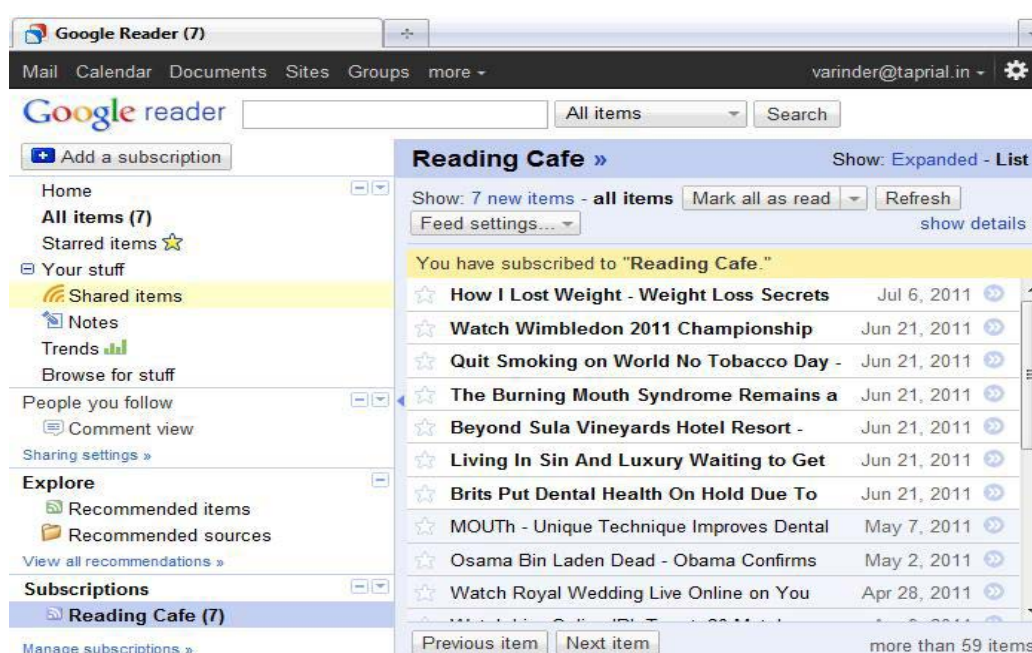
Google Reader (7)

Mail Calendar Documents Sites Groups more ▾

varinder@taprial.in ▾

Google reader

All items

Search

Add a subscription

Home

All items (7)

Starred items

Your stuff

Shared items

Notes

Trends

Browse for stuff

People you follow

Comment view

Sharing settings »

Explore

Recommended items

Recommended sources

View all recommendations »

Subscriptions

Reading Cafe (7)

Manage subscriptions »

Reading Cafe »

Show: Expanded - List

Show: 7 new items - all items

Mark all as read

Refresh

Feed settings...

show details

You have subscribed to "Reading Cafe."

| | |
|---|---|
| How I Lost Weight - Weight Loss Secrets | Jul 6, 2011 |
| Watch Wimbledon 2011 Championship | Jun 21, 2011 |
| Quit Smoking on World No Tobacco Day - | Jun 21, 2011 |
| The Burning Mouth Syndrome Remains a | Jun 21, 2011 |
| Beyond Sula Vineyards Hotel Resort - | Jun 21, 2011 |
| Living In Sin And Luxury Waiting to Get | Jun 21, 2011 |
| Brits Put Dental Health On Hold Due To | Jun 21, 2011 |
| MOUTh - Unique Technique Improves Dental | May 7, 2011 |
| Osama Bin Laden Dead - Obama Confirms | May 2, 2011 |
| Watch Royal Wedding Live Online on You | Apr 28, 2011 |
| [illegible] | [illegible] |

Previous item

Next item

more than 59 items